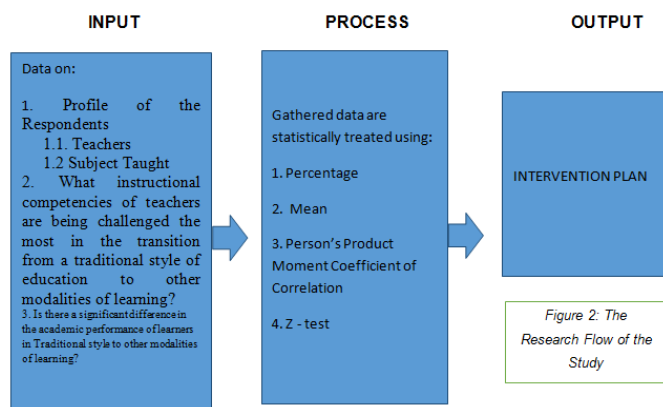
INPUT

PROCESS

OUTPUT

Data on:

1. Profile of the Respondents
1.1. Teachers
1.2 Subject Taught
2. What instructional competencies of teachers are being challenged the most in the transition from a traditional style of education to other modalities of learning?
3. Is there a significant difference in the academic performance of learners in Traditional style to other modalities of learning?

Gathered data are statistically treated using:

1. Percentage

2. Mean

3. Person's Product Moment Coefficient of Correlation

4. Z - test

INTERVENTION PLAN

Figure 2: The Research Flow of the Study